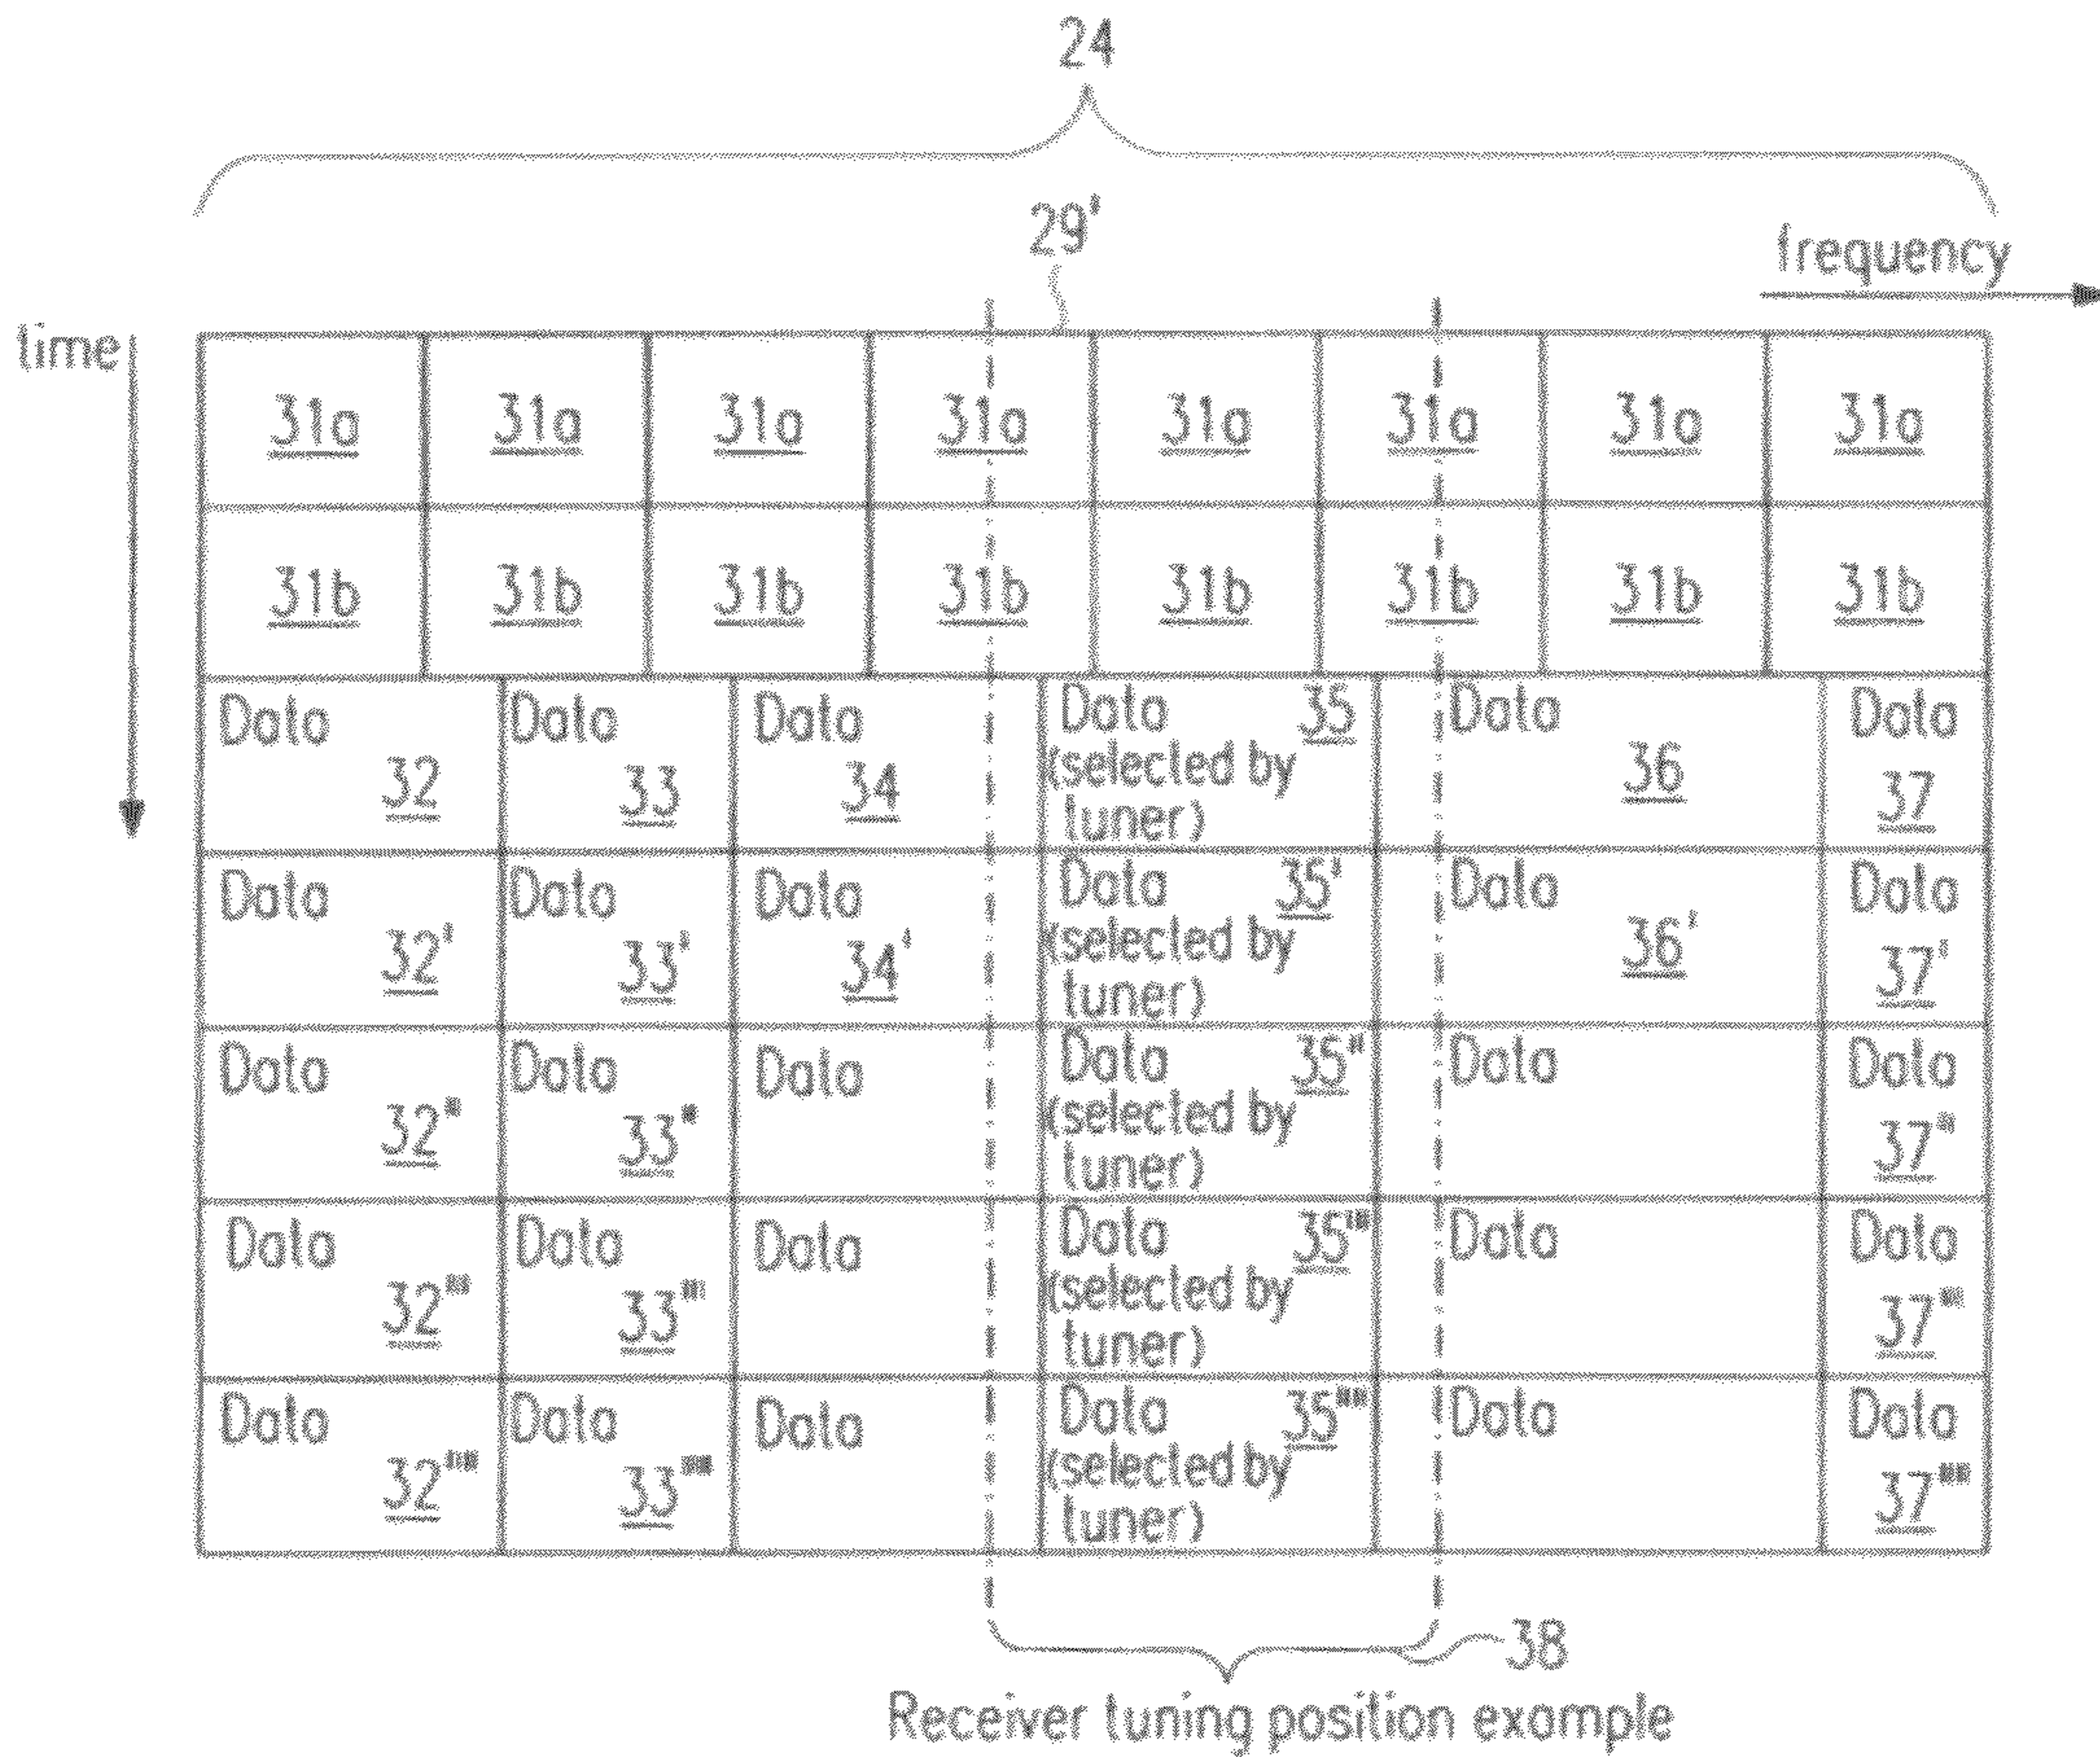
24

29'

frequency

time

| 31a | 31a | 31a | 31a | 31a | 31a | 31a | 31a |
|---|---|---|---|---|---|---|---|
| 31b | 31b | 31b | 31b | 31b | 31b | 31b | 31b |

| | | | | | |
|---|---|---|---|---|---|
| Data 32 | Data 33 | Data 34 | Data 35 (selected by tuner) | Data 36 | Data 37 |
| Data 32' | Data 33' | Data 34' | Data 35' (selected by tuner) | Data 36' | Data 37' |
| Data 32" | Data 33" | Data | Data 35" (selected by tuner) | Data | Data 37" |
| Data 32"' | Data 33"' | Data | Data 35"' (selected by tuner) | Data | Data 37"' |
| Data 32"" | Data 33"" | Data | Data 35"" (selected by tuner) | Data | Data 37"" |

38

Receiver tuning position example